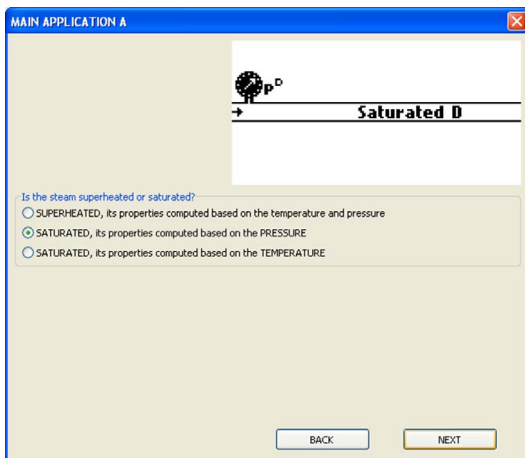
MAIN APPLICATION A

$P^D$

Saturated D

Is the steam superheated or saturated?

SUPERHEATED, its properties computed based on the temperature and pressure

SATURATED, its properties computed based on the PRESSURE

SATURATED, its properties computed based on the TEMPERATURE

BACK

NEXT